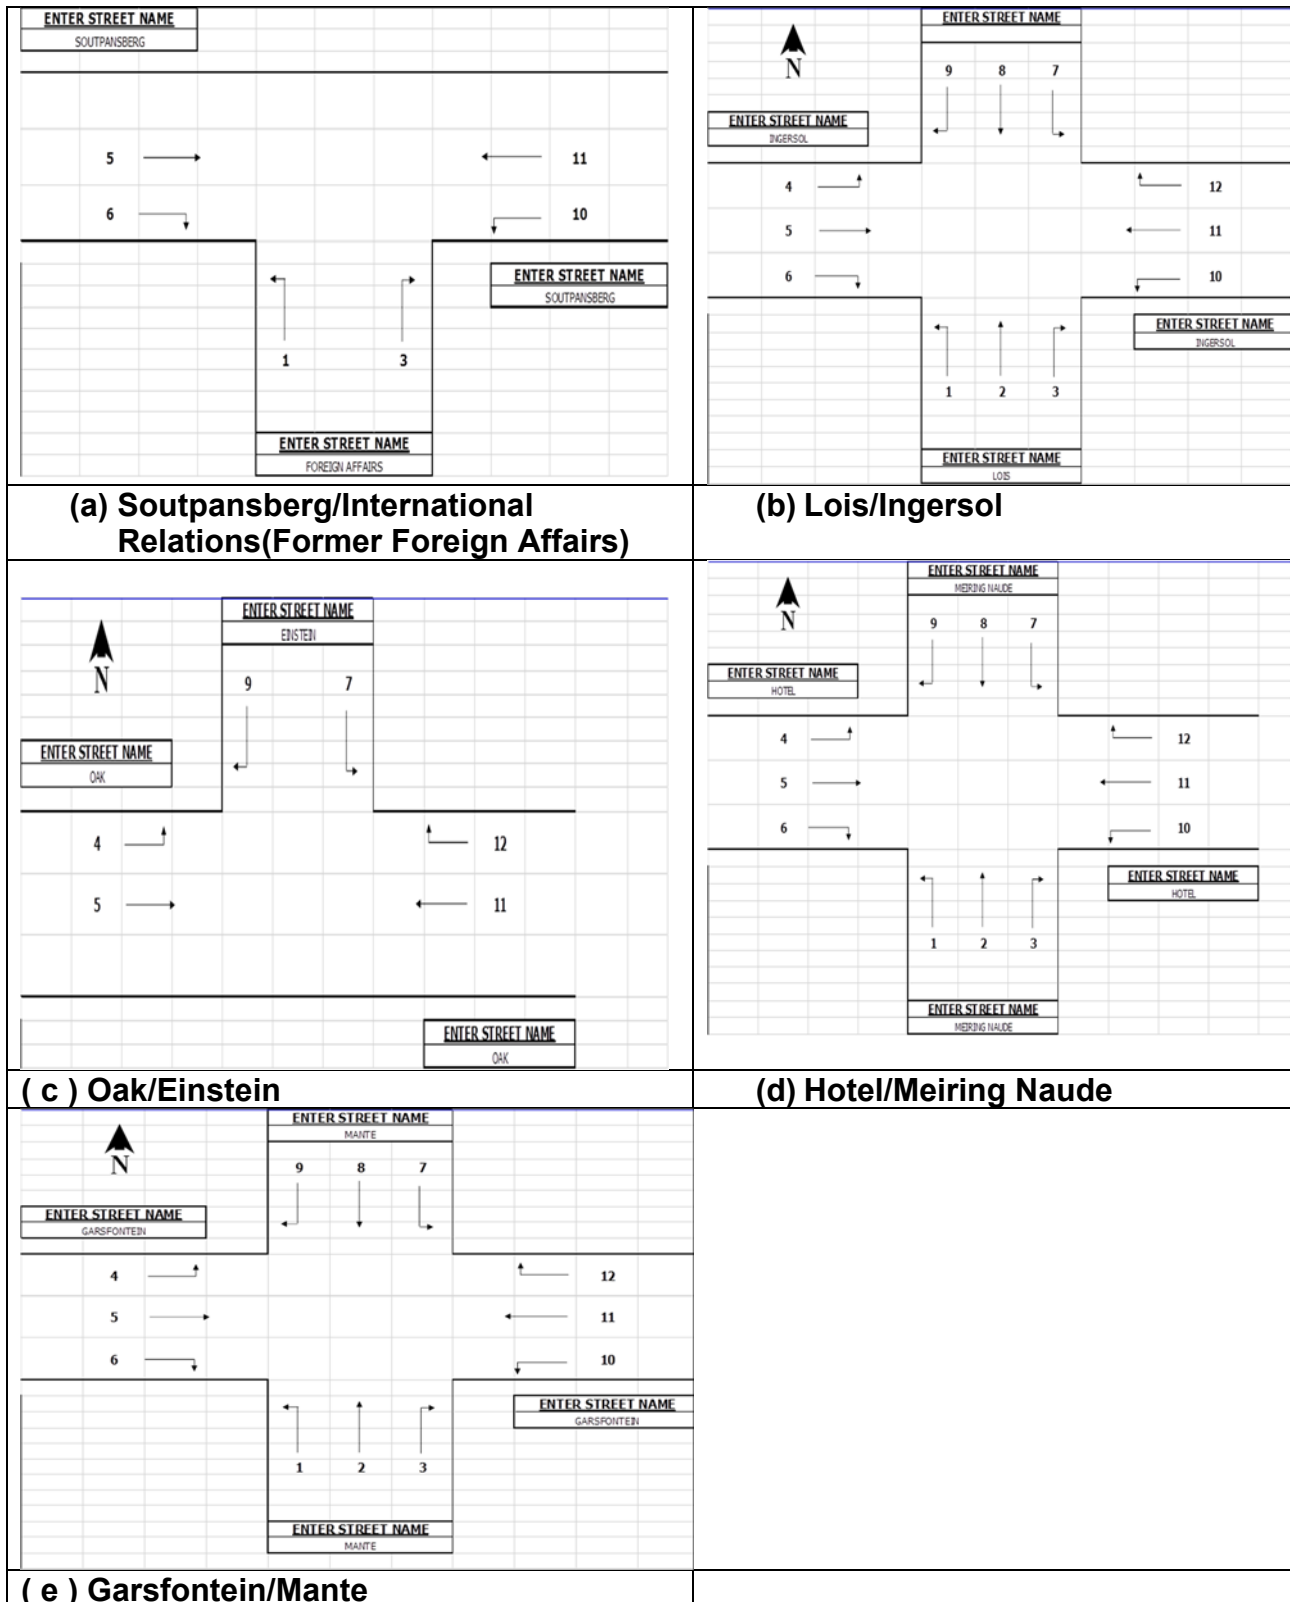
ENTER STREET NAME
SOUTPANSBERG

5
6
11
10

ENTER STREET NAME
SOUTPANSBERG

1
3

ENTER STREET NAME
FOREIGN AFFAIRS

(a) Soutpansberg/International Relations(Former Foreign Affairs)

ENTER STREET NAME

N

9 8 7

ENTER STREET NAME
INGERSOL

4
5
6
12
11
10

ENTER STREET NAME
INGERSOL

1 2 3

ENTER STREET NAME
LOIS

(b) Lois/Ingersol

ENTER STREET NAME
EINSTEIN

N

9 7

ENTER STREET NAME
OAK

4
5
12
11

ENTER STREET NAME
OAK

( c ) Oak/Einstein

ENTER STREET NAME
MEIRING NAUDE

N

9 8 7

ENTER STREET NAME
HOTEL

4
5
6
12
11
10

ENTER STREET NAME
HOTEL

1 2 3

ENTER STREET NAME
MEIRING NAUDE

(d) Hotel/Meiring Naude

ENTER STREET NAME
MANTE

N

9 8 7

ENTER STREET NAME
GARSFONTEIN

4
5
6
12
11
10

ENTER STREET NAME
GARSFONTEIN

1 2 3

ENTER STREET NAME
MANTE

( e ) Garsfontein/Mante